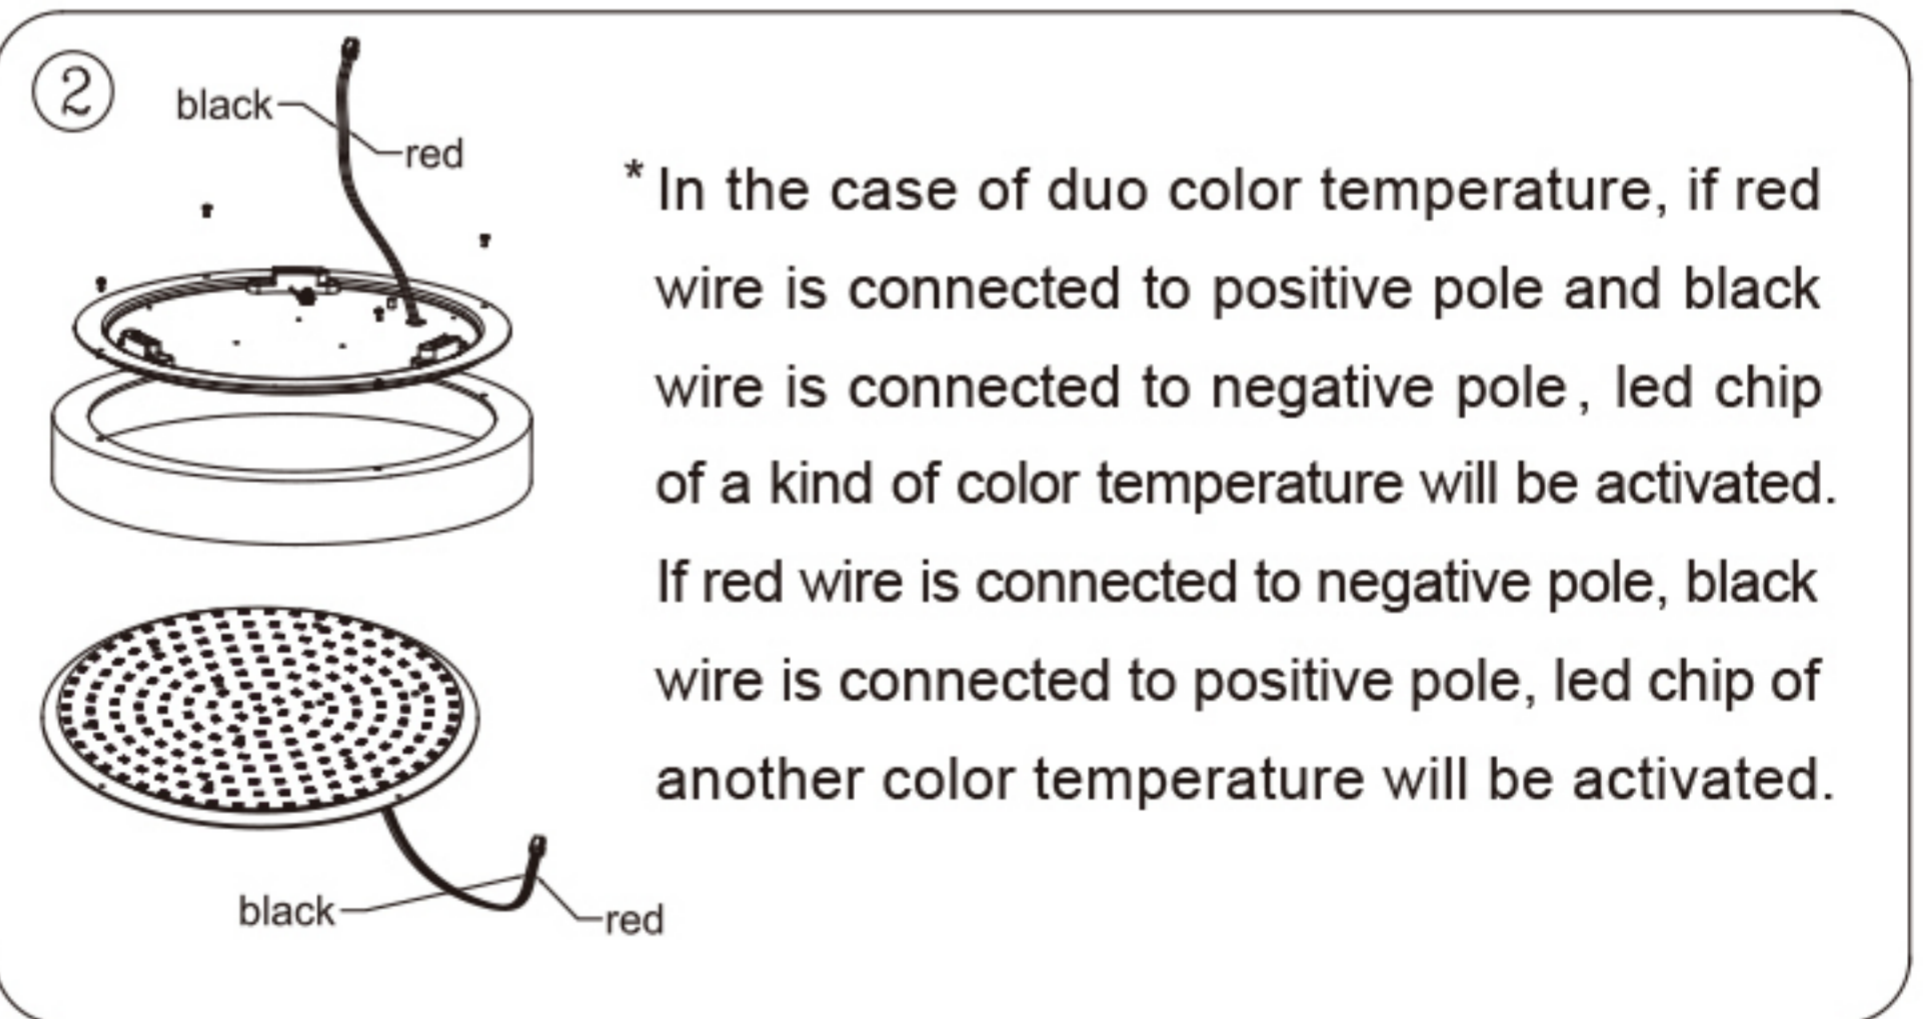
②

black

red

* In the case of duo color temperature, if red wire is connected to positive pole and black wire is connected to negative pole, led chip of a kind of color temperature will be activated. If red wire is connected to negative pole, black wire is connected to positive pole, led chip of another color temperature will be activated.

black

red